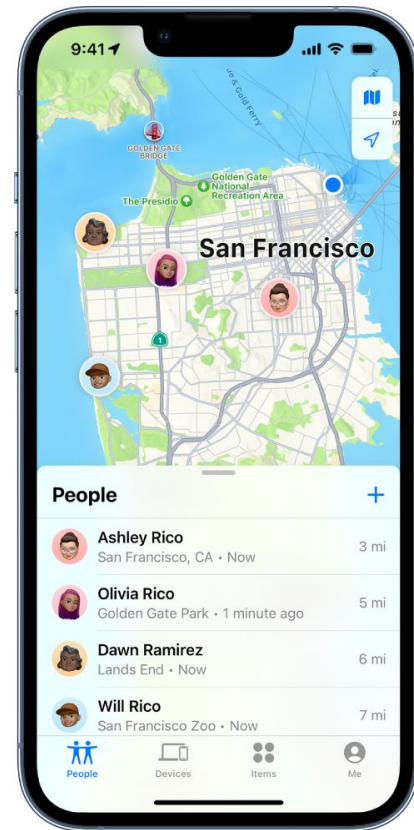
9:41

Sausalito & Golden Ferry

GOLDEN GATE BRIDGE

Golden Gate National Recreation Area

The Presidio

San Francisco

1

People

+

Ashley Rico
San Francisco, CA • Now
3 mi

Olivia Rico
Golden Gate Park • 1 minute ago
5 mi

Dawn Ramirez
Lands End • Now
6 mi

Will Rico
San Francisco Zoo • Now
7 mi

People
Devices
Items
Me